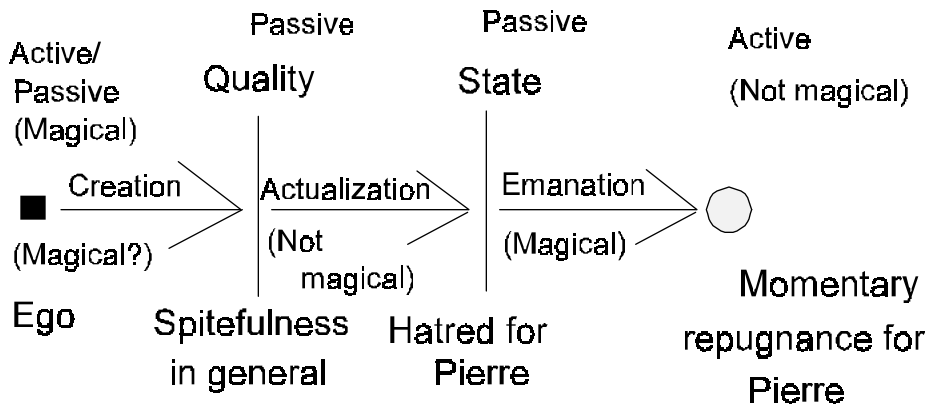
Active/ Passive (Magical)

Passive

Quality

Passive

State

Active

(Not magical)

Creation

(Magical?)

Actualization

(Not magical)

Emanation

(Magical)

Ego

Spitefulness in general

Hatred for Pierre

Momentary repugnance for Pierre